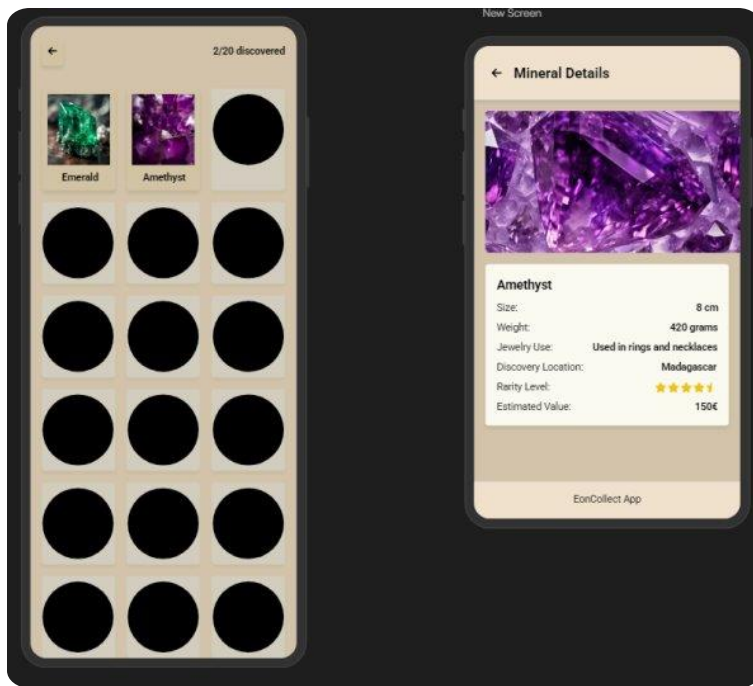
←
2/20 discovered

Emerald
Amethyst

New Screen

← Mineral Details

Amethyst

| | |
|---|---|
| Size: | 8 cm |
| Weight: | 420 grams |
| Jewelry Use: | Used in rings and necklaces |
| Discovery Location: | Madagascar |
| Rarity Level: | ★★★★½ |
| Estimated Value: | 150€ |

EonCollect App